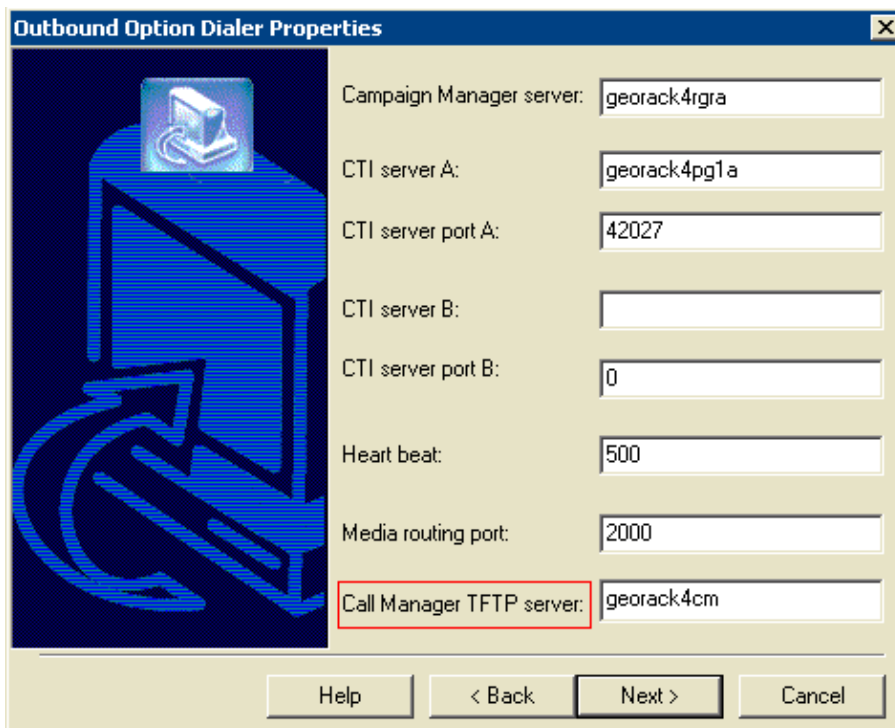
Outbound Option Dialer Properties

Campaign Manager server: georack4rgra

CTI server A: georack4pg1a

CTI server port A: 42027

CTI server B:

CTI server port B: 0

Heart beat: 500

Media routing port: 2000

Call Manager TFTP server: georack4cm

Help
< Back
Next >
Cancel